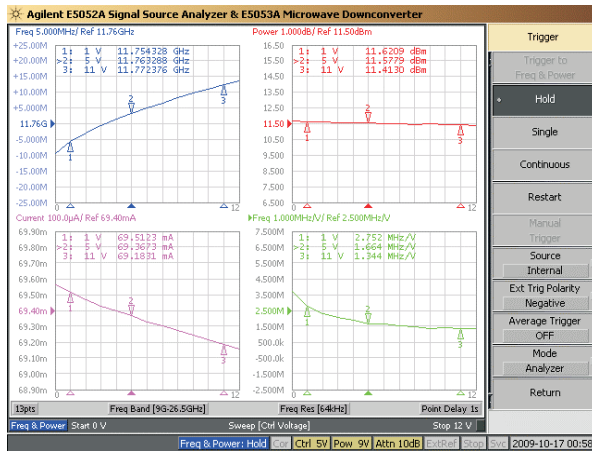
Agilent E5052A Signal Source Analyzer & E5053A Microwave Downconverter

Freq 5.000MHz/ Ref 11.76GHz

| | | |
|---|---|---|
| 1: | 1 V | 11.754328 GHz |
| >2: | 5 V | 11.763288 GHz |
| 3: | 11 V | 11.772376 GHz |

+25.000M
+20.000M
+15.000M
+10.000M
+5.000M
11.76G
-5.000M
-10.000M
-15.000M
-20.000M
-25.000M

1 2 3 12

Power 1.000dB/ Ref 11.50dBm

| | | |
|---|---|---|
| 1: | 1 V | 11.6209 dBm |
| >2: | 5 V | 11.5779 dBm |
| 3: | 11 V | 11.4130 dBm |

16.50
15.50
14.50
13.50
12.50
11.50
10.50
9.500
8.500
7.500
6.500

1 2 3 12

Current 100.0µA/ Ref 69.40mA

| | | |
|---|---|---|
| 1: | 1 V | 69.5123 mA |
| >2: | 5 V | 69.3673 mA |
| 3: | 11 V | 69.1831 mA |

69.90m
69.80m
69.70m
69.60m
69.50m
69.40m
69.30m
69.20m
69.10m
69.00m
68.90m

1 2 3 12

Freq 1.000MHz/V/ Ref 2.500MHz/V

| | | |
|---|---|---|
| 1: | 1 V | 2.752 MHz/V |
| >2: | 5 V | 1.664 MHz/V |
| 3: | 11 V | 1.344 MHz/V |

7.500M
6.500M
5.500M
4.500M
3.500M
2.500M
1.500M
500.00k
-500.00k
-1.500M
-2.500M

1 2 3 12

13pts Freq Band [9G-26.5GHz] Freq Res [64kHz] Point Delay 1s

Freq & Power Start 0 V Sweep [Ctrl Voltage] Stop 12 V

Freq & Power: Hold Cor Ctrl 5V Pow 9V Attn 10dB ExtRef Stop Svc 2009-10-17 00:58

Trigger
Trigger to Freq & Power
Hold
Single
Continuous
Restart
Manual Trigger
Source Internal
Ext Trig Polarity Negative
Average Trigger OFF
Mode Analyzer
Return